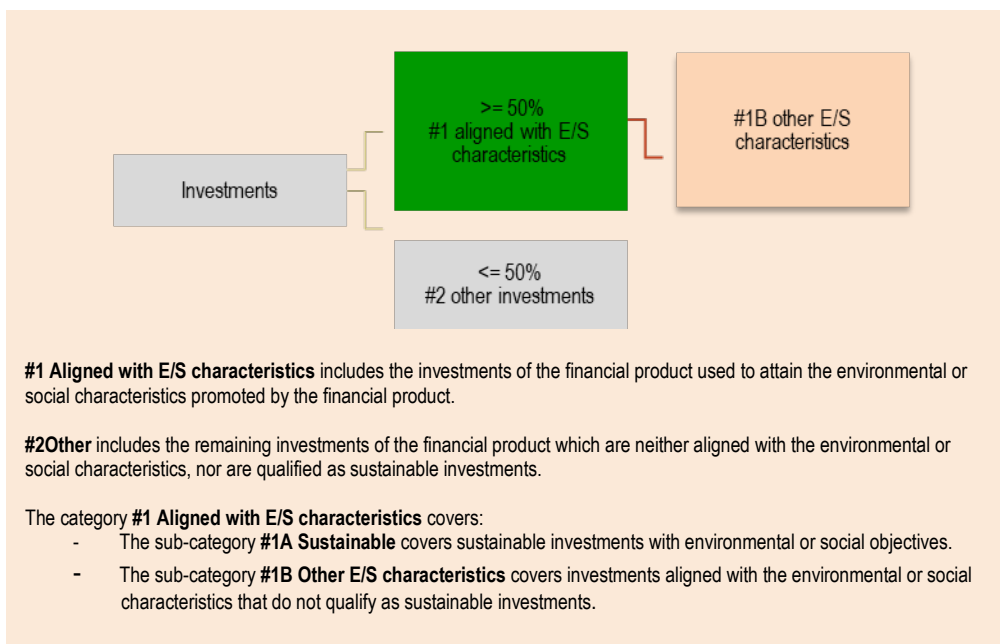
Investments

>= 50%
#1 aligned with E/S characteristics

#1B other E/S characteristics

<= 50%
#2 other investments

**#1 Aligned with E/S characteristics** includes the investments of the financial product used to attain the environmental or social characteristics promoted by the financial product.

**#2Other** includes the remaining investments of the financial product which are neither aligned with the environmental or social characteristics, nor are qualified as sustainable investments.

The category **#1 Aligned with E/S characteristics** covers:
- The sub-category **#1A Sustainable** covers sustainable investments with environmental or social objectives.
- The sub-category **#1B Other E/S characteristics** covers investments aligned with the environmental or social characteristics that do not qualify as sustainable investments.